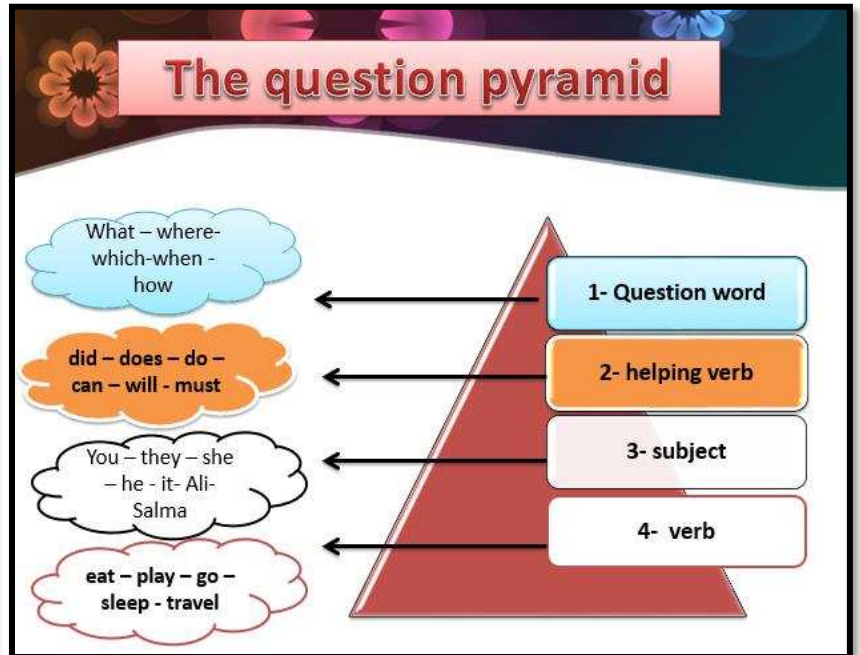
The question pyramid

What – where-which-when - how

1- Question word

did – does – do – can – will - must

2- helping verb

You – they – she – he - it- Ali-Salma

3- subject

4- verb

eat – play – go – sleep - travel